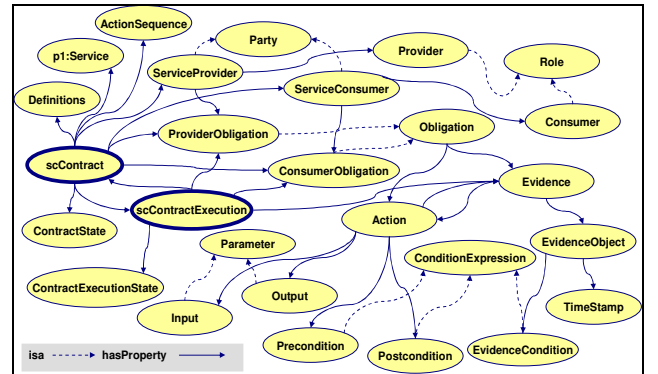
ActionSequence
p1:Service
Party
Provider
Role
ServiceProvider
ServiceConsumer
Definitions
Consumer
ProviderObligation
Obligation
scContract
ConsumerObligation
Evidence
scContractExecution
ContractState
Action
EvidenceObject
Parameter
ConditionExpression
ContractExecutionState
Output
TimeStamp
Input
Precondition
Postcondition
EvidenceCondition
isa
hasProperty